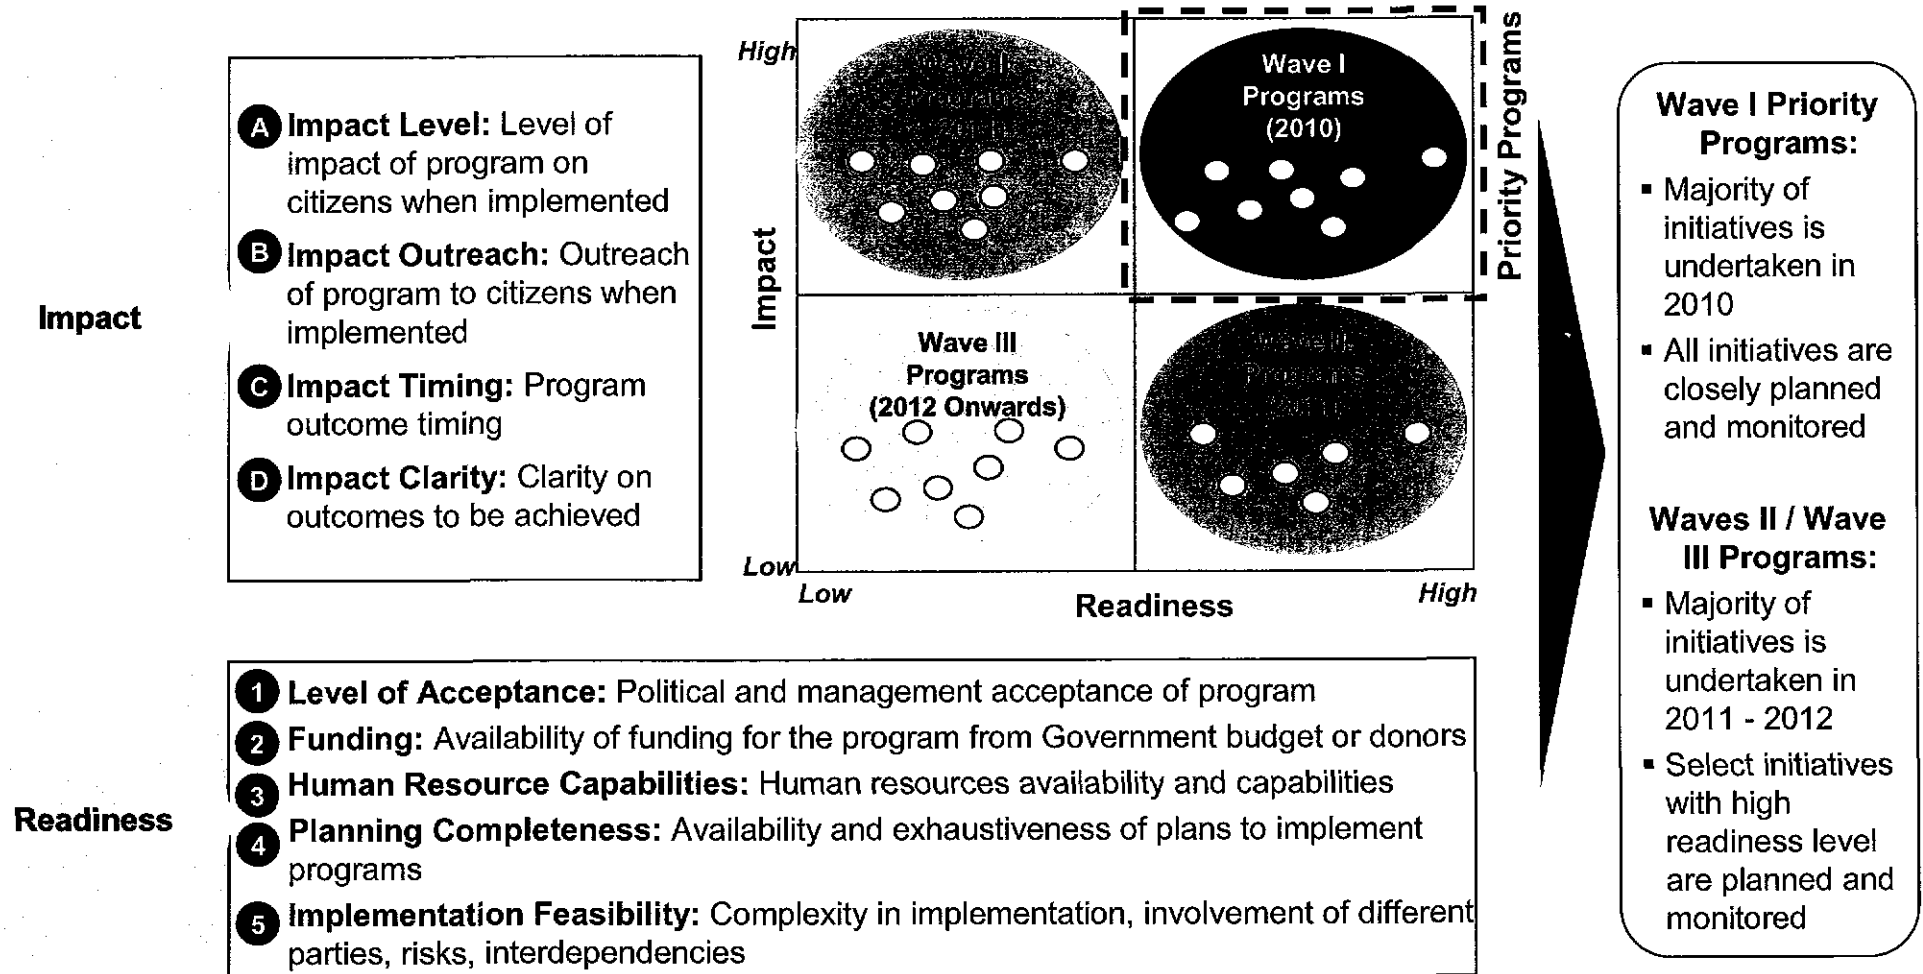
Impact

A Impact Level: Level of impact of program on citizens when implemented

B Impact Outreach: Outreach of program to citizens when implemented

C Impact Timing: Program outcome timing

D Impact Clarity: Clarity on outcomes to be achieved

High

Low

Impact

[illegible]

Wave I Programs (2010)

Priority Programs

Wave III Programs (2012 Onwards)

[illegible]

Low

Readiness

High

Wave I Priority Programs:
▪ Majority of initiatives is undertaken in 2010
▪ All initiatives are closely planned and monitored

Waves II / Wave III Programs:
▪ Majority of initiatives is undertaken in 2011 - 2012
▪ Select initiatives with high readiness level are planned and monitored

Readiness

1 Level of Acceptance: Political and management acceptance of program
2 Funding: Availability of funding for the program from Government budget or donors
3 Human Resource Capabilities: Human resources availability and capabilities
4 Planning Completeness: Availability and exhaustiveness of plans to implement programs
5 Implementation Feasibility: Complexity in implementation, involvement of different parties, risks, interdependencies